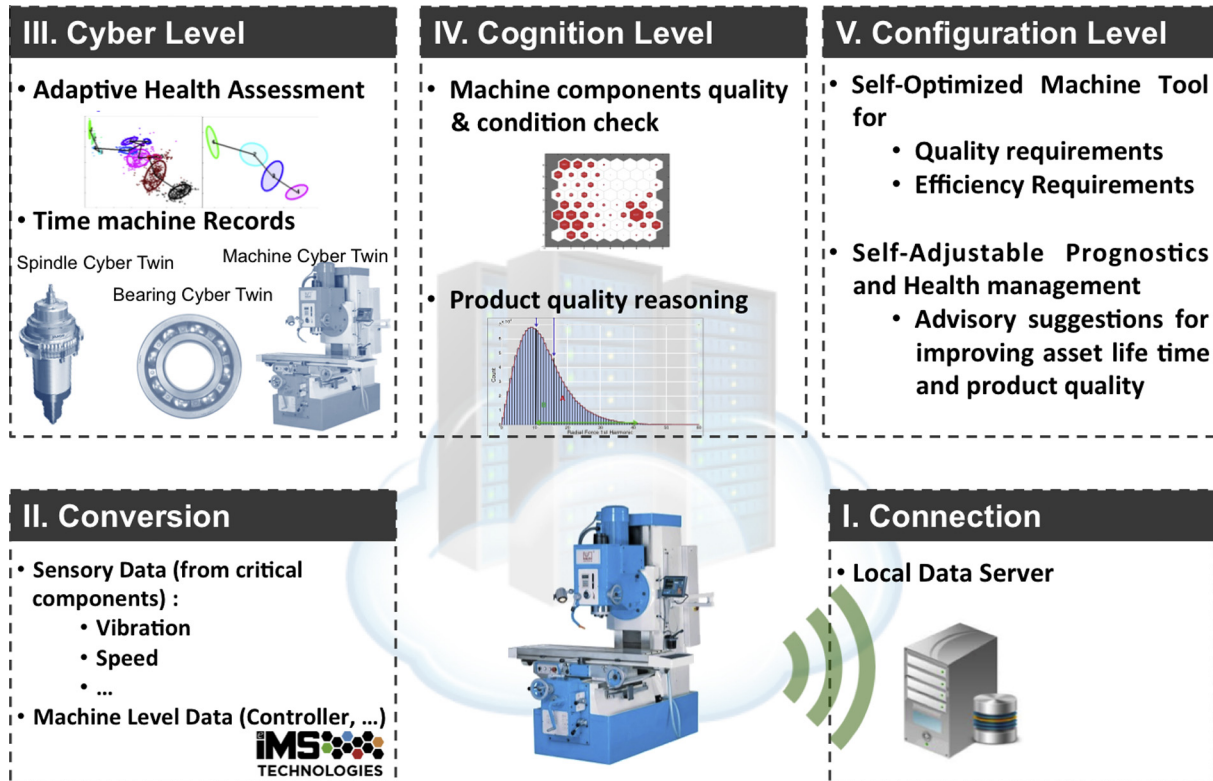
III. Cyber Level

• Adaptive Health Assessment

• Time machine Records

Spindle Cyber Twin

Bearing Cyber Twin

Machine Cyber Twin

IV. Cognition Level

• Machine components quality & condition check

• Product quality reasoning

Count

Radial Force 1st Harmonic

V. Configuration Level

• Self-Optimized Machine Tool for

• Quality requirements

• Efficiency Requirements

• Self-Adjustable Prognostics and Health management

• Advisory suggestions for improving asset life time and product quality

II. Conversion

• Sensory Data (from critical components) :

• Vibration

• Speed

• …

• Machine Level Data (Controller, …)

iMS TECHNOLOGIES

I. Connection

• Local Data Server